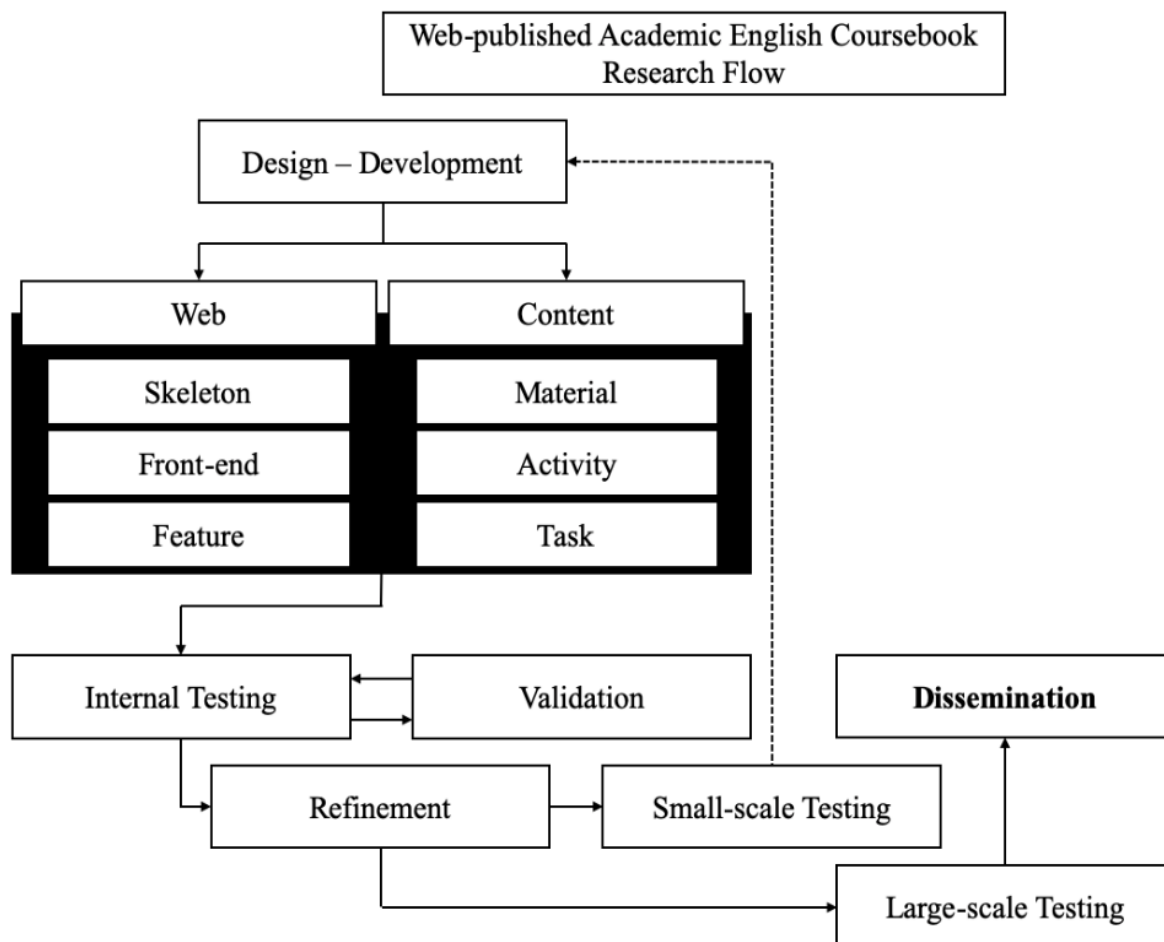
Web-published Academic English Coursebook Research Flow

Design – Development

Web

Content

Skeleton

Material

Front-end

Activity

Feature

Task

Internal Testing

Validation

Dissemination

Refinement

Small-scale Testing

Large-scale Testing